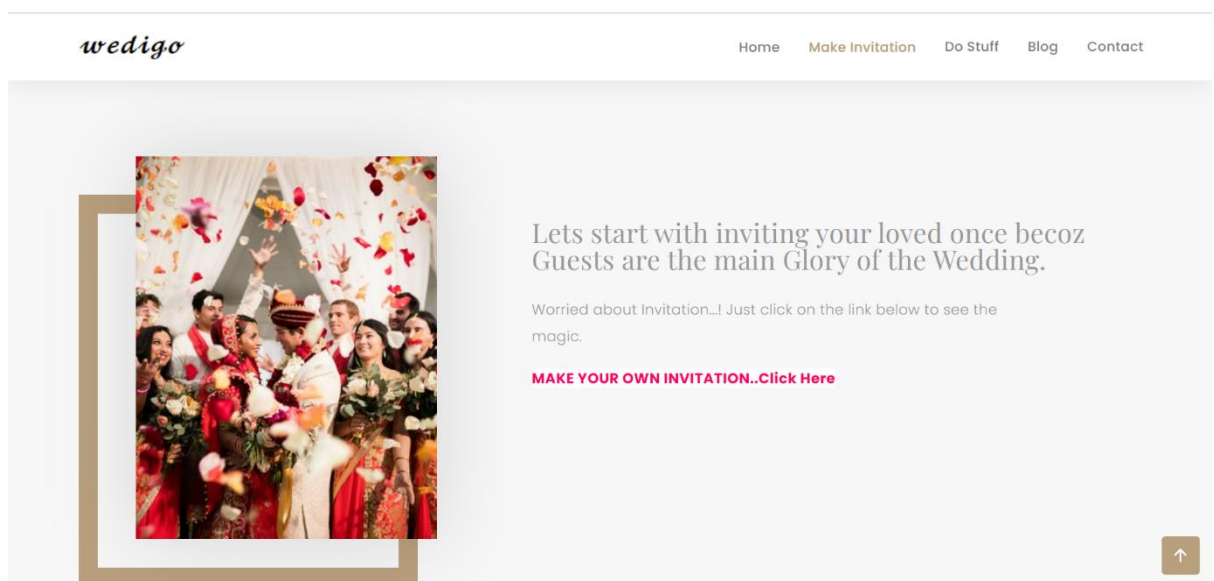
wedigo

Home Make Invitation Do Stuff Blog Contact

Lets start with inviting your loved once becoz Guests are the main Glory of the Wedding.

Worried about Invitation...! Just click on the link below to see the magic.

MAKE YOUR OWN INVITATION..Click Here